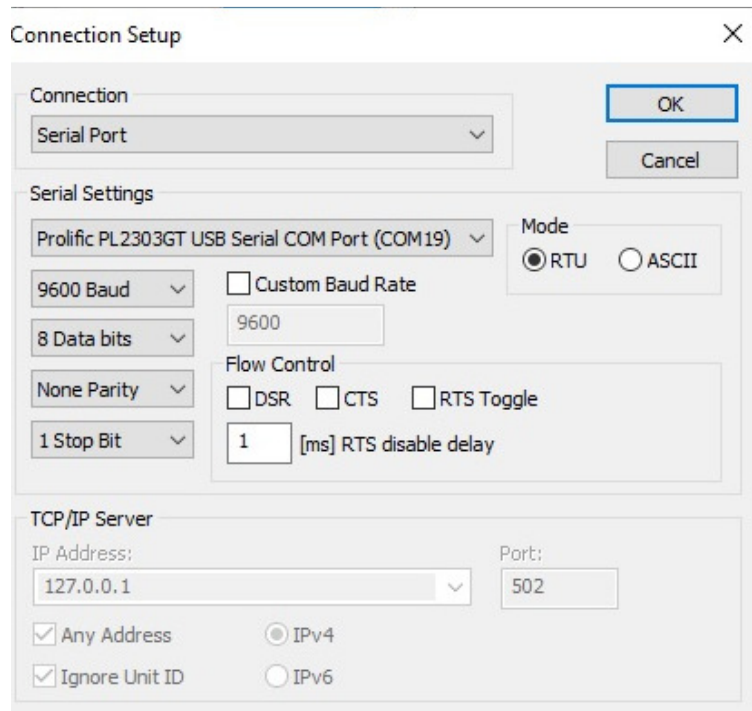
Connection Setup

×

Connection

Serial Port

OK

Cancel

Serial Settings

Prolific PL2303GT USB Serial COM Port (COM19)

Mode

RTU

ASCII

9600 Baud

Custom Baud Rate

9600

8 Data bits

Flow Control

None Parity

DSR

CTS

RTS Toggle

1 Stop Bit

1

[ms] RTS disable delay

TCP/IP Server

IP Address:

127.0.0.1

Port:

502

Any Address

IPv4

Ignore Unit ID

IPv6